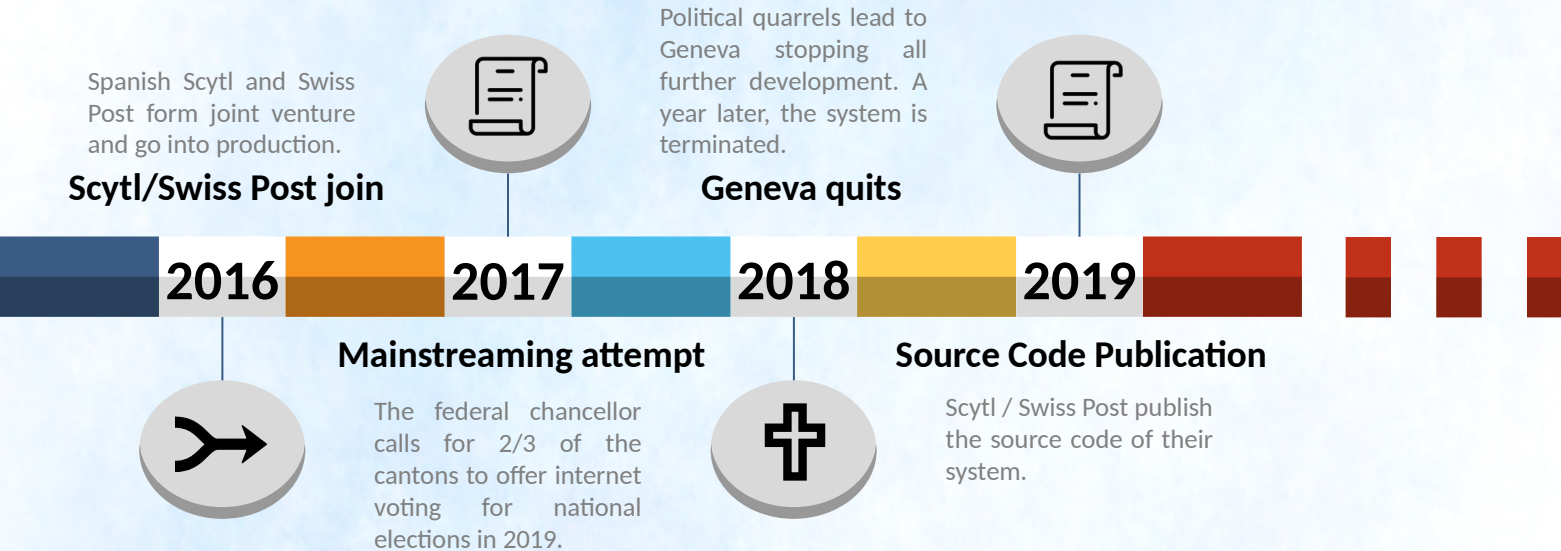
Spanish Scytl and Swiss Post form joint venture and go into production.

Scytl/Swiss Post join

Political quarrels lead to Geneva stopping all further development. A year later, the system is terminated.

Geneva quits

2016 2017 2018 2019

Mainstreaming attempt

The federal chancellor calls for 2/3 of the cantons to offer internet voting for national elections in 2019.

Source Code Publication

Scytl / Swiss Post publish the source code of their system.